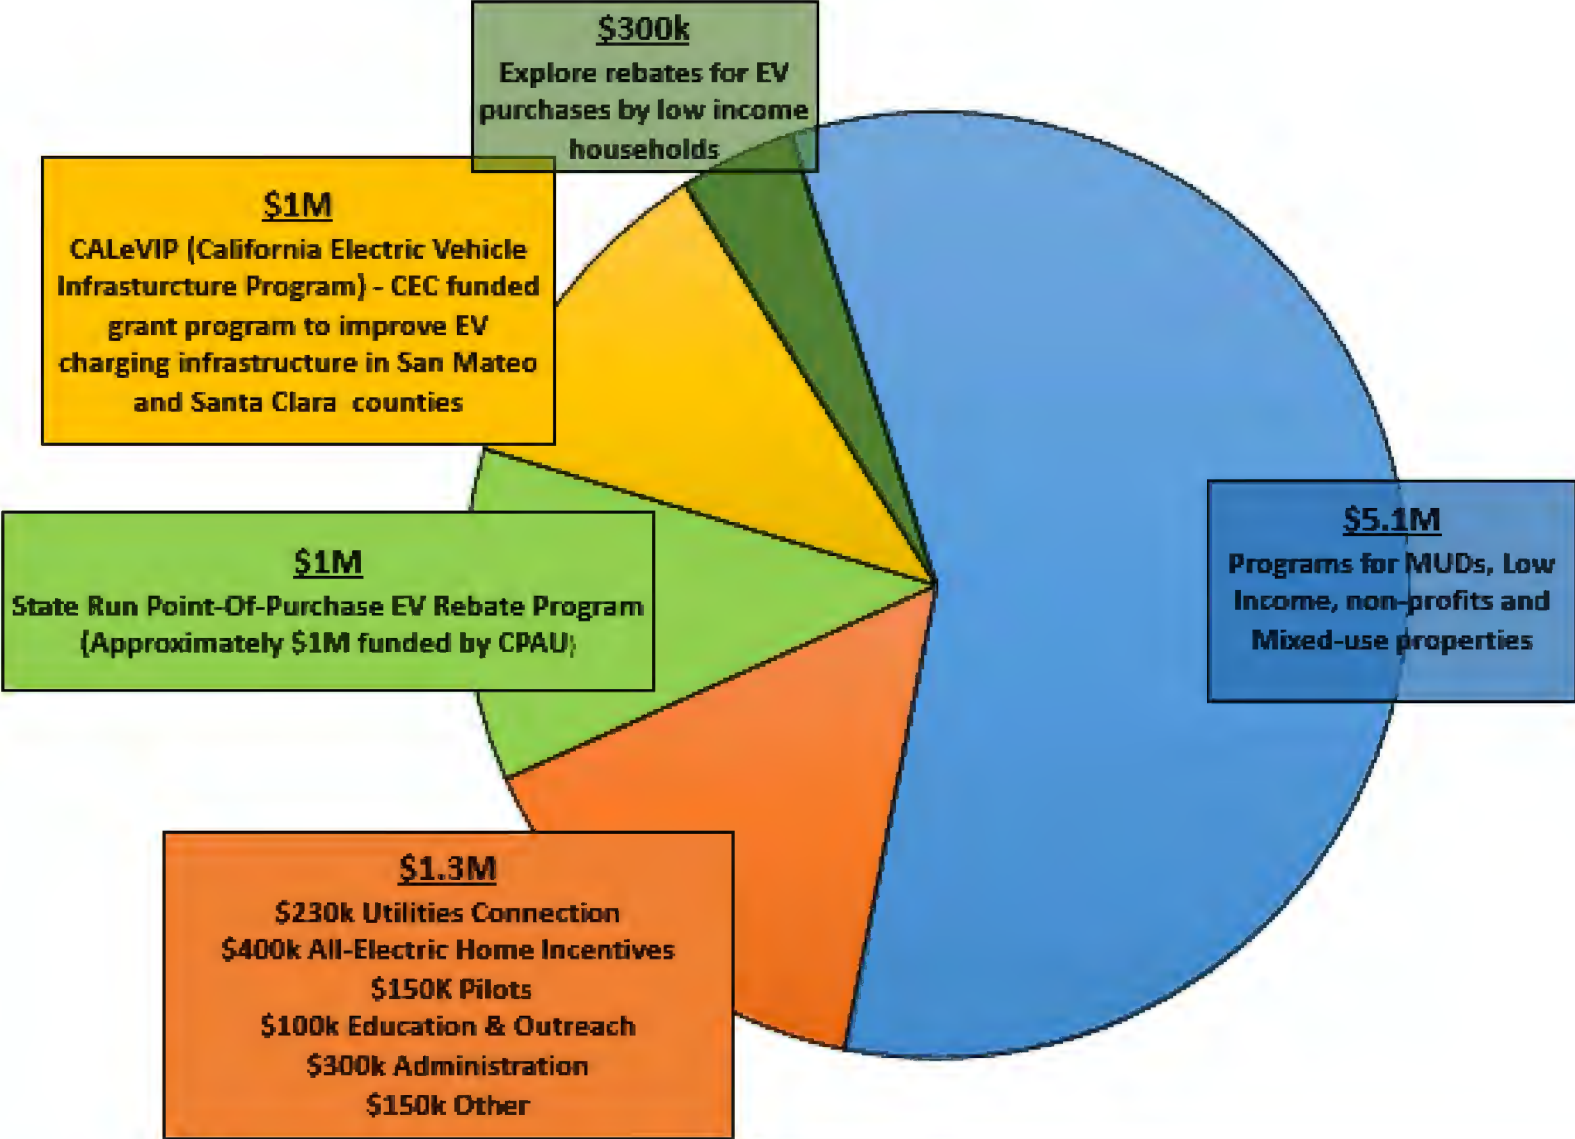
$300k
Explore rebates for EV purchases by low income households

$1M
CALeVIP (California Electric Vehicle Infrasturcture Program) - CEC funded grant program to improve EV charging infrastructure in San Mateo and Santa Clara counties

$5.1M
Programs for MUDs, Low Income, non-profits and Mixed-use properties

$1M
State Run Point-Of-Purchase EV Rebate Program (Approximately $1M funded by CPAU)

$1.3M
$230k Utilities Connection
$400k All-Electric Home Incentives
$150K Pilots
$100k Education & Outreach
$300k Administration
$150k Other